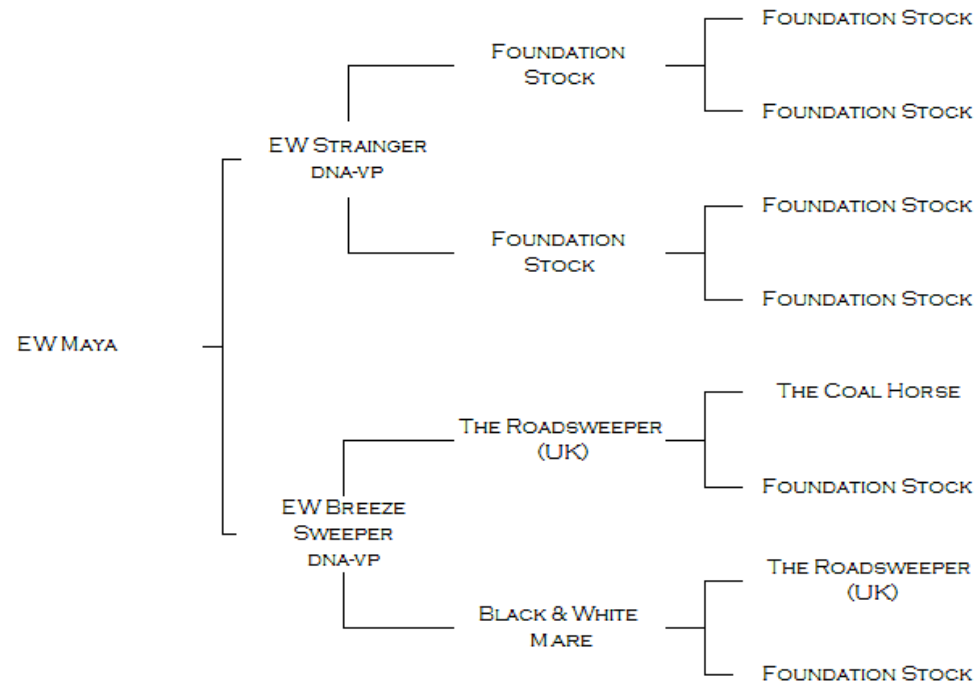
EW Maya

EW Strainger
dna-vp

Foundation Stock

Foundation Stock

Foundation Stock

Foundation Stock

Foundation Stock

Foundation Stock

EW Breeze Sweeper
dna-vp

The Roadsweeper (UK)

The Coal Horse

Foundation Stock

Black & White Mare

The Roadsweeper (UK)

Foundation Stock